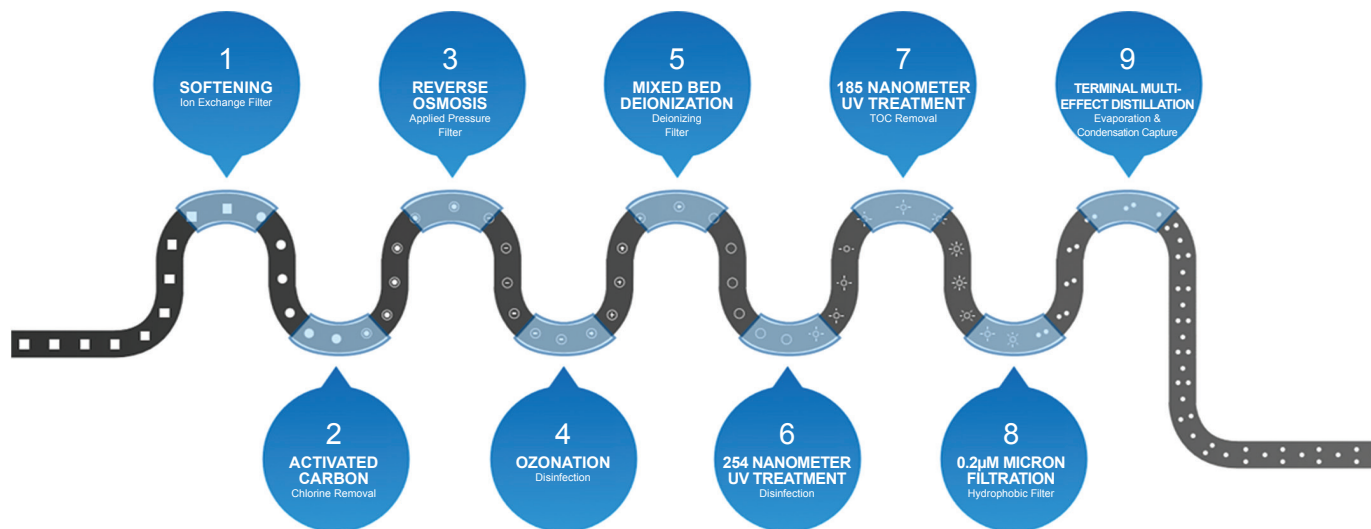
1
SOFTENING
Ion Exchange Filter

2
ACTIVATED CARBON
Chlorine Removal

3
REVERSE OSMOSIS
Applied Pressure Filter

4
OZONATION
Disinfection

5
MIXED BED DEIONIZATION
Deionizing Filter

6
254 NANOMETER UV TREATMENT
Disinfection

7
185 NANOMETER UV TREATMENT
TOC Removal

8
0.2μM MICRON FILTRATION
Hydrophobic Filter

9
TERMINAL MULTI-EFFECT DISTILLATION
Evaporation & Condensation Capture